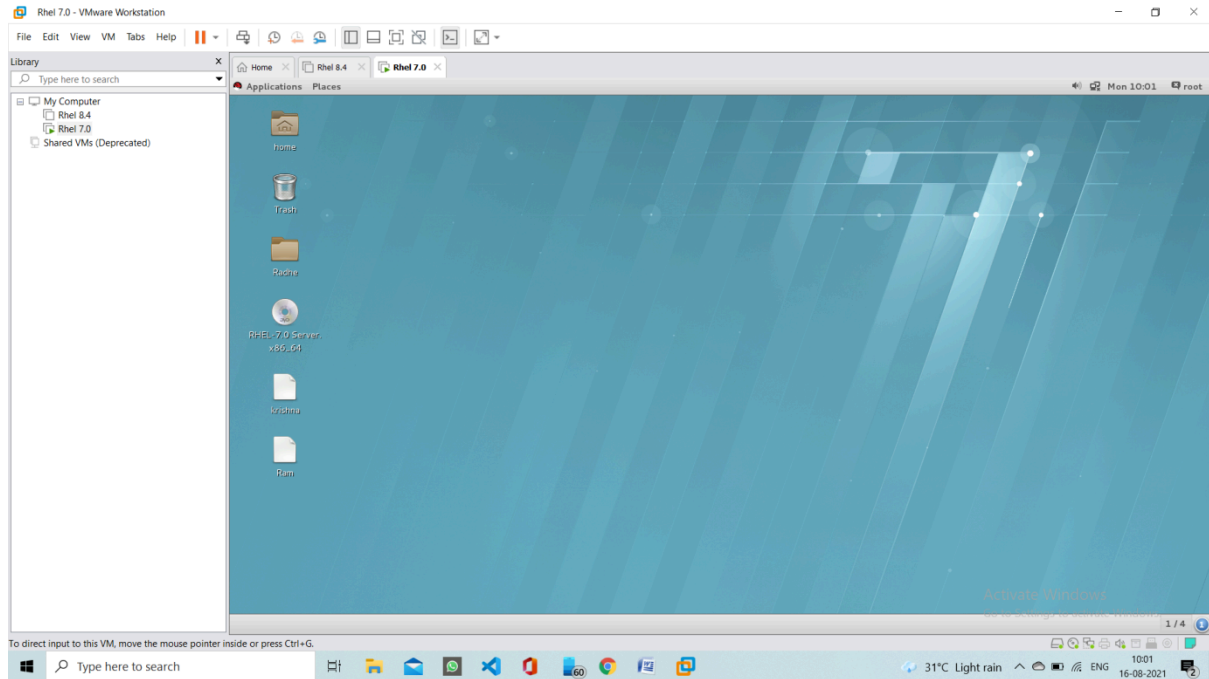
Rhel 7.0 - VMware Workstation

File Edit View VM Tabs Help

Library

Type here to search

My Computer
Rhel 8.4
Rhel 7.0
Shared VMs (Deprecated)

Home Rhel 8.4 Rhel 7.0

Applications Places

Mon 10:01 root

home

Trash

Radhe

RHEL-7.0 Server. x86_64

krishna

Ram

Activate Windows
Go to Settings to activate Windows.

1 / 4

To direct input to this VM, move the mouse pointer inside or press Ctrl+G.

Type here to search

60

31°C Light rain ENG 10:01 16-08-2021

2